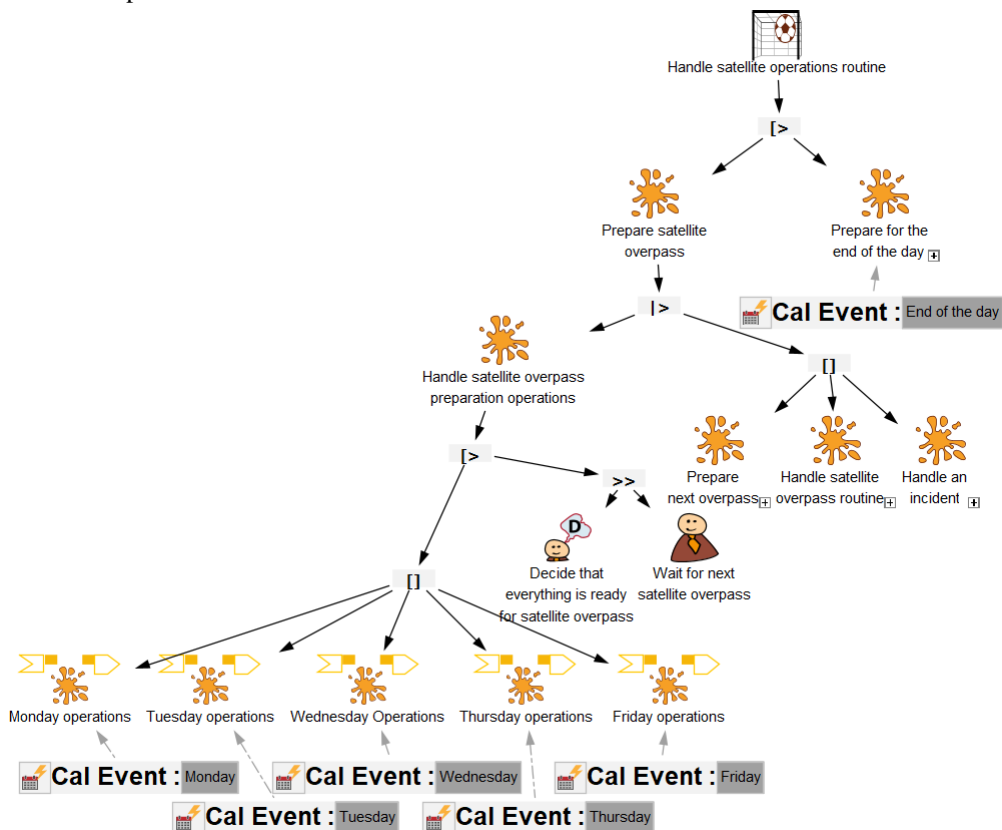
Handle satellite operations routine

[>

Prepare satellite overpass

Prepare for the end of the day

Cal Event : End of the day

|>

Handle satellite overpass preparation operations

[]

Prepare next overpass

Handle satellite overpass routine

Handle an incident

[>

>>

D

Decide that everything is ready for satellite overpass

Wait for next satellite overpass

[]

Monday operations

Tuesday operations

Wednesday Operations

Thursday operations

Friday operations

Cal Event : Monday

Cal Event : Wednesday

Cal Event : Friday

Cal Event : Tuesday

Cal Event : Thursday